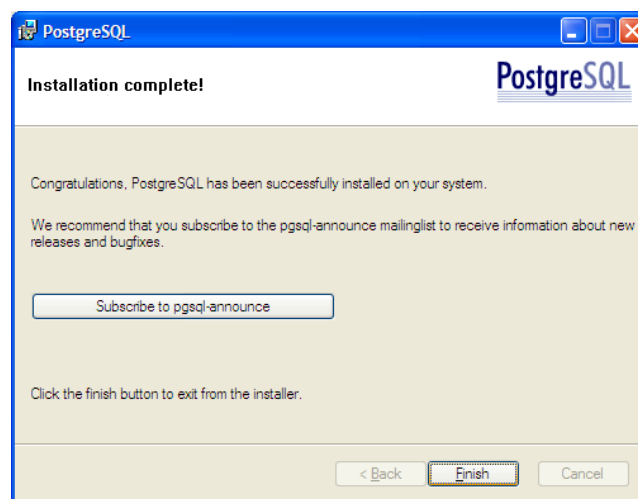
PostgreSQL

Installation complete!

PostgreSQL

Congratulations, PostgreSQL has been successfully installed on your system.

We recommend that you subscribe to the pgsql-announce mailinglist to receive information about new releases and bugfixes.

Subscribe to pgsql-announce

Click the finish button to exit from the installer.

< Back Finish Cancel